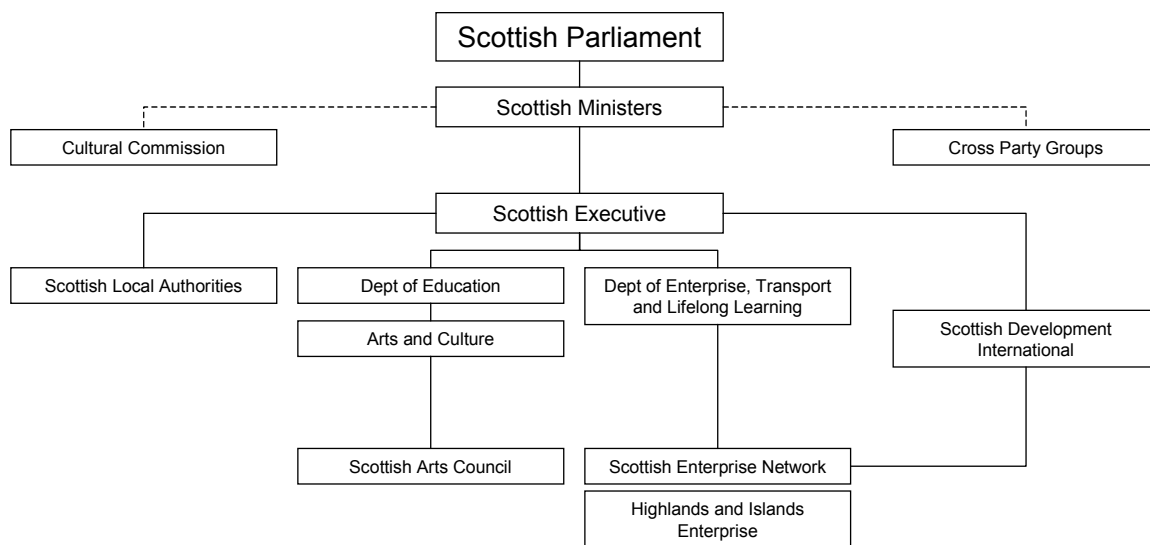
Scottish Parliament

Scottish Ministers

Cultural Commission

Cross Party Groups

Scottish Executive

Scottish Local Authorities

Dept of Education

Dept of Enterprise, Transport and Lifelong Learning

Arts and Culture

Scottish Development International

Scottish Arts Council

Scottish Enterprise Network

Highlands and Islands Enterprise